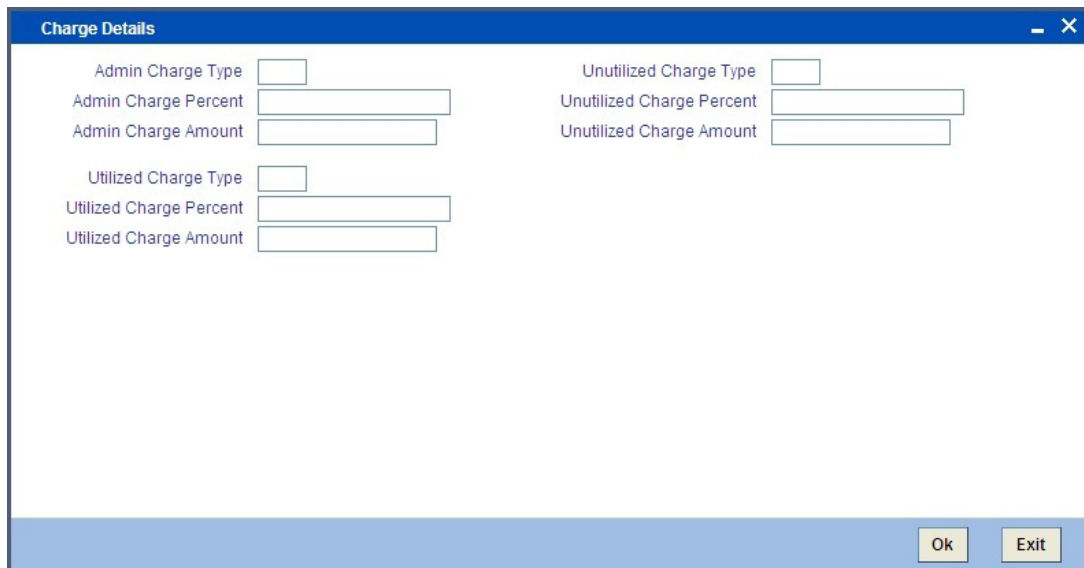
Charge Details

Admin Charge Type
Admin Charge Percent
Admin Charge Amount

Utilized Charge Type
Utilized Charge Percent
Utilized Charge Amount

Unutilized Charge Type
Unutilized Charge Percent
Unutilized Charge Amount

Ok
Exit